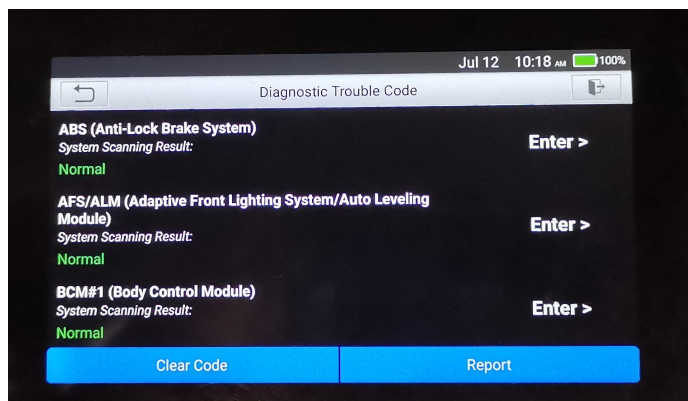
Jul 12 10:18 AM 100%

Diagnostic Trouble Code

ABS (Anti-Lock Brake System)
System Scanning Result:
Normal
Enter >

AFS/ALM (Adaptive Front Lighting System/Auto Leveling Module)
System Scanning Result:
Normal
Enter >

BCM#1 (Body Control Module)
System Scanning Result:
Normal
Enter >

Clear Code
Report